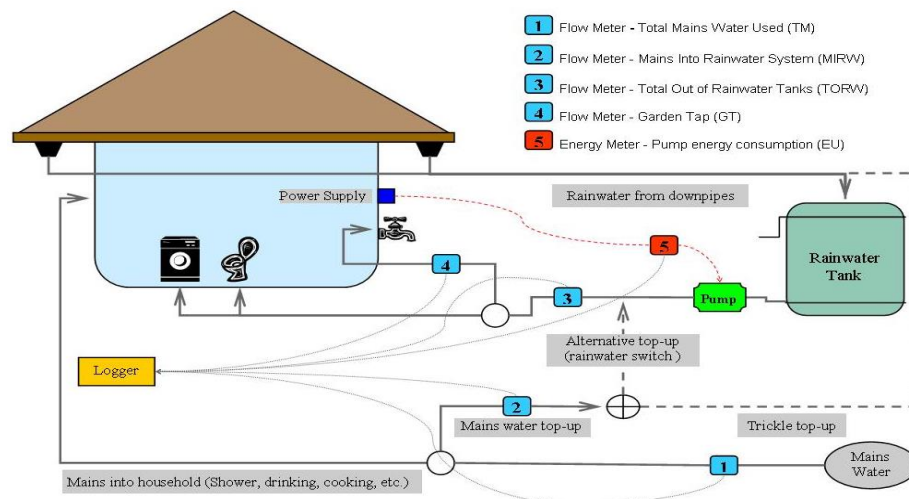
1 Flow Meter - Total Mains Water Used (TM)

2 Flow Meter - Mains Into Rainwater System (MIRW)

3 Flow Meter - Total Out of Rainwater Tanks (TORW)

4 Flow Meter - Garden Tap (GT)

5 Energy Meter - Pump energy consumption (EU)

Power Supply

Rainwater from downpipes

Rainwater Tank

5

4

3

Pump

Logger

Alternative top-up (rainwater switch)

2

Mains water top-up

Trickle top-up

Mains into household (Shower, drinking, cooking, etc.)

1

Mains Water